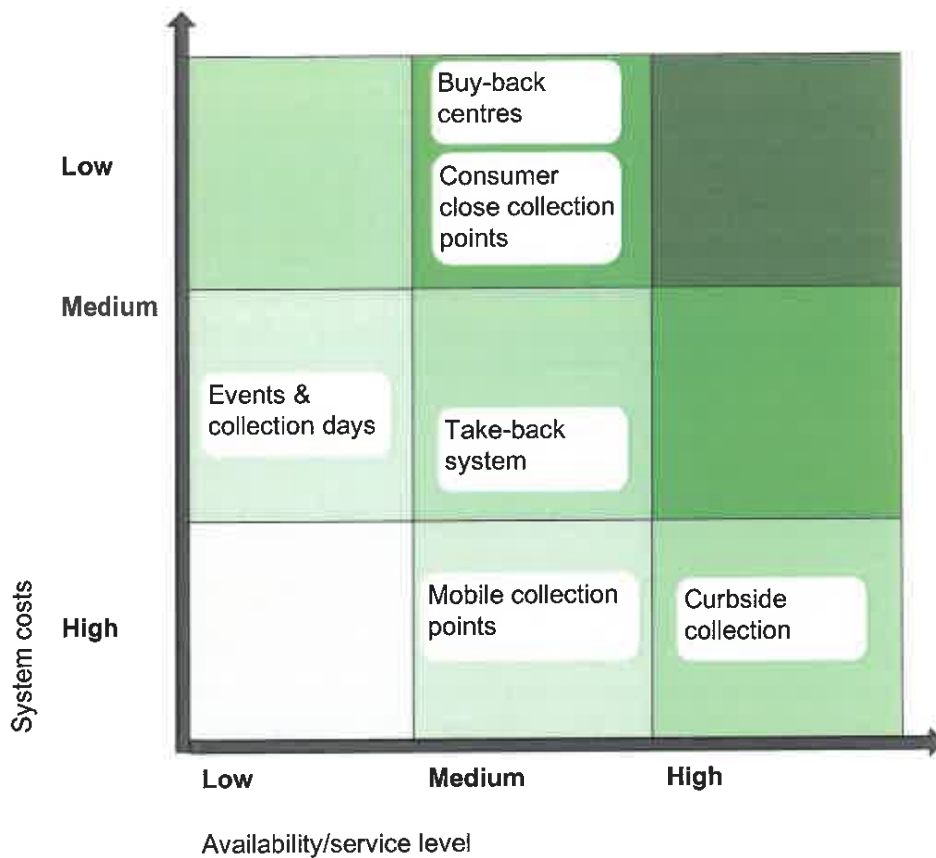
Low

Medium

High

System costs

Buy-back centres

Consumer close collection points

Events & collection days

Take-back system

Mobile collection points

Curbside collection

Low

Medium

High

Availability/service level